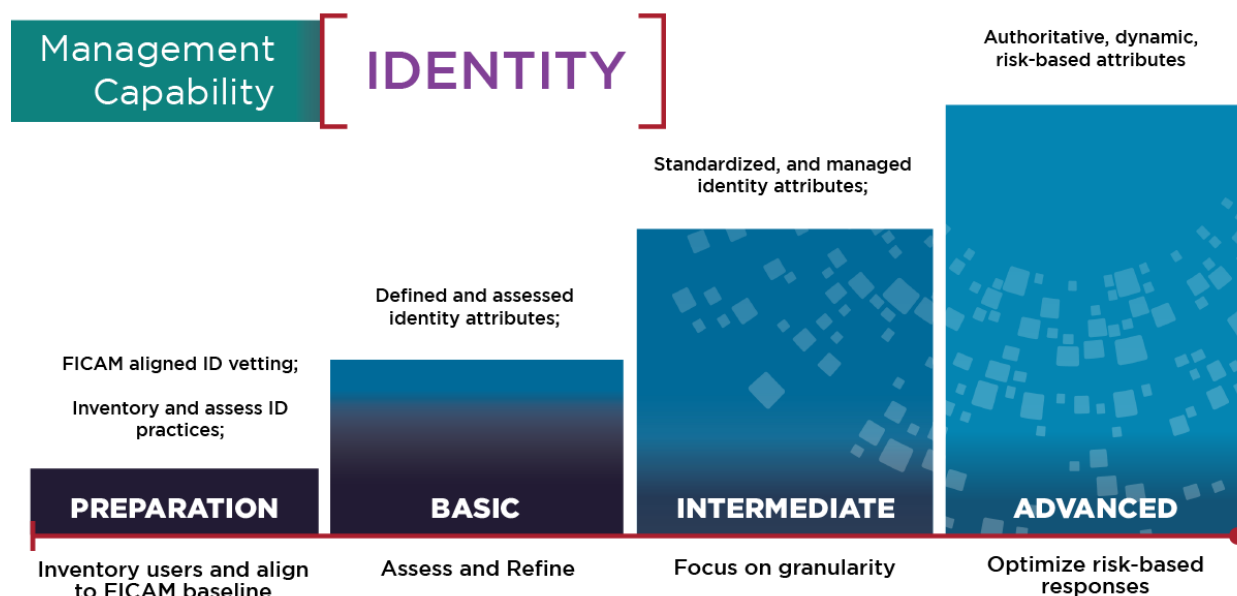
Management Capability

IDENTITY

Authoritative, dynamic, risk-based attributes

Standardized, and managed identity attributes;

Defined and assessed identity attributes;

FICAM aligned ID vetting;

Inventory and assess ID practices;

PREPARATION

BASIC

INTERMEDIATE

ADVANCED

Inventory users and align to FICAM baseline

Assess and Refine

Focus on granularity

Optimize risk-based responses